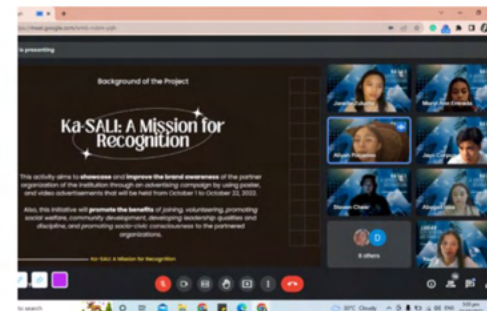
https://meet.google.com/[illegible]

is presenting

Background of the Project

Ka-SALI: A Mission for Recognition

This activity aims to showcase and improve the brand awareness of the partner organization of the institution through an advertising campaign by using poster, and video advertisements that will be held from October 1 to October 22, 2022.

Also, this initiative will promote the benefits of joining, volunteering, promoting social welfare, community development, developing leadership qualities and discipline, and promoting socio-civic consciousness to the partnered organizations.

Ka-SALI: A Mission for Recognition

Janelle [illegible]

Maria Ana Embrado

Allyson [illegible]

Jean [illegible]

Steven Chan

Abigail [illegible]

D

6 others

to search

30°C Cloudy